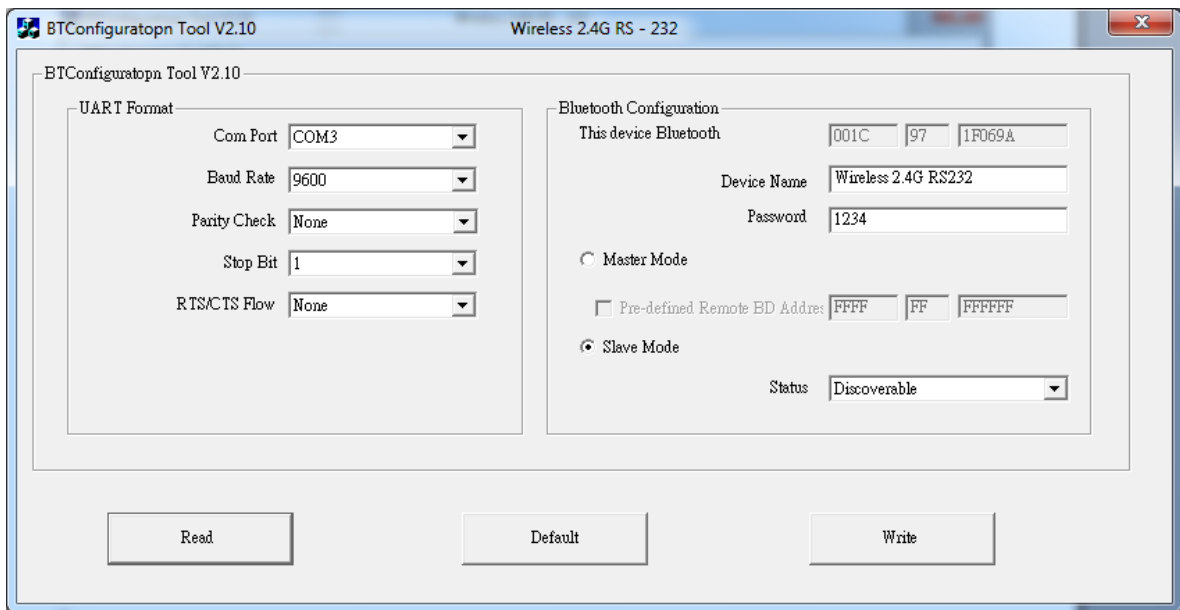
BTConfiguratopn Tool V2.10 Wireless 2.4G RS - 232

BTConfiguratopn Tool V2.10

UART Format

Com Port COM3

Baud Rate 9600

Parity Check None

Stop Bit 1

RTS/CTS Flow None

Bluetooth Configuration

This device Bluetooth 001C 97 1F069A

Device Name Wireless 2.4G RS232

Password 1234

Master Mode

Pre-defined Remote BD Addres FFFF FF FFFFFF

Slave Mode

Status Discoverable

Read

Default

Write